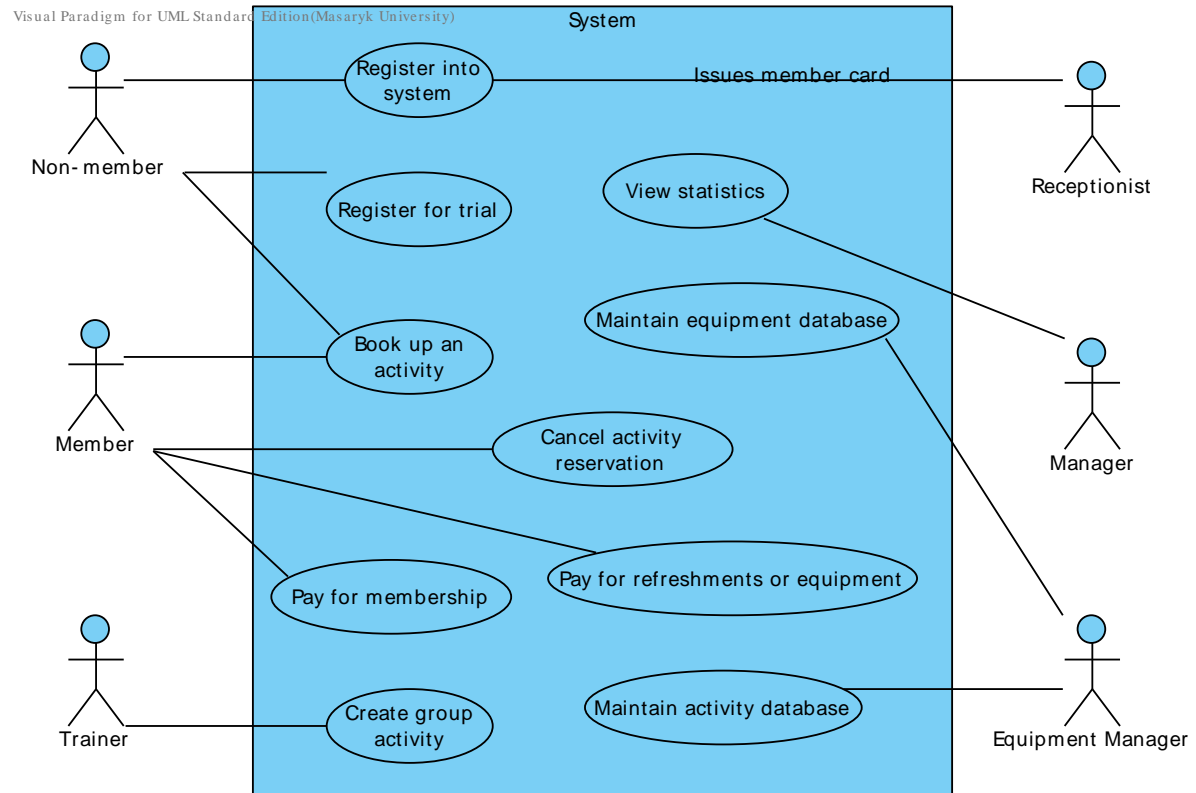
Visual Paradigm for UML Standard Edition(Masaryk University)

System

Non- member

Register into system

Issues member card

Receptionist

Register for trial

View statistics

Maintain equipment database

Member

Book up an activity

Manager

Cancel activity reservation

Pay for refreshments or equipment

Pay for membership

Trainer

Create group activity

Maintain activity database

Equipment Manager